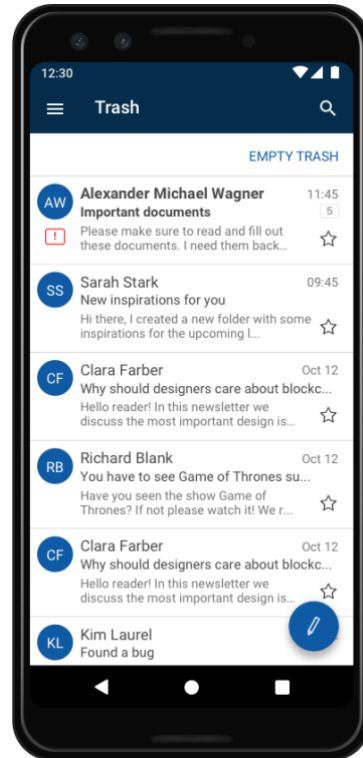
12:30

Trash

EMPTY TRASH

AW
Alexander Michael Wagner 11:45
Important documents 5
!
Please make sure to read and fill out these documents. I need them back...

SS
Sarah Stark 09:45
New inspirations for you
Hi there, I created a new folder with some inspirations for the upcoming l...

CF
Clara Farber Oct 12
Why should designers care about blockc...
Hello reader! In this newsletter we discuss the most important design is...

RB
Richard Blank Oct 12
You have to see Game of Thrones su...
Have you seen the show Game of Thrones? If not please watch it! We r...

CF
Clara Farber Oct 12
Why should designers care about blockc...
Hello reader! In this newsletter we discuss the most important design is...

KL
Kim Laurel
Found a bug